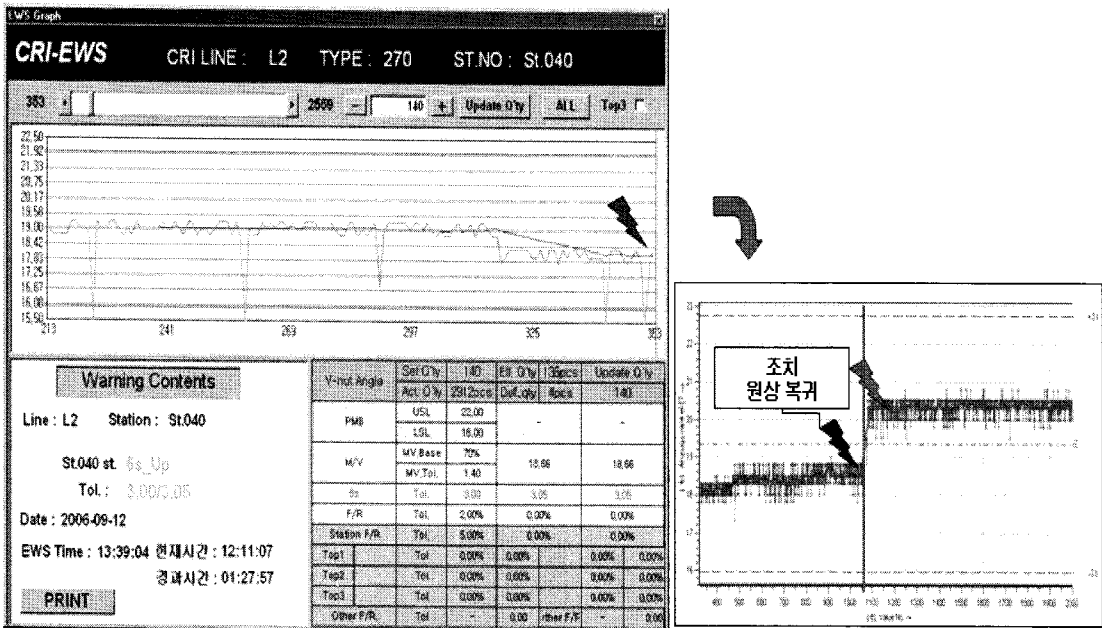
EWS Graph

CRI-EWS CRI LINE : L2 TYPE : 270 ST.NO : St.040

353 2559 − 140 + Update Q'ty ALL Top3

22.50
21.92
21.33
20.75
20.17
19.58
19.00
18.42
17.83
17.25
16.67
16.08
15.50

213 241 269 297 325 353

Warning Contents

Line : L2 Station : St.040

St.040 st. 6s_Up

Tol. : 3.00/3.05

Date : 2006-09-12

EWS Time : 13:39:04 현재시간 : 12:11:07

경과시간 : 01:27:57

PRINT

| Y-nut Angle | Set Q'ty | 140 | Eff. Q'ty | 135pcs | Update Q'ty |  |
|---|---|---|---|---|---|---|
|  | Act. Q'ty | 2912pcs | Def.q'ty | 8pcs | 140 |  |
| PMB | USL | 22.00 | - |  | - |  |
|  | LSL | 16.00 |  |  |  |  |
| M/V | MV Base | 70% | 18.66 |  | 18.66 |  |
|  | MV Tol. | 1.40 |  |  |  |  |
| 6s | Tol. | 3.00 | 3.05 |  | 3.05 |  |
| F/R | Tol. | 2.00% | 0.00% |  | 0.00% |  |
| Station F/R | Tol | 5.00% | 0.00% |  | 0.00% |  |
| Top1 | Tol | 0.00% | 0.00% |  | 0.00% | 0.00% |
| Top2 | Tol | 0.00% | 0.00% |  | 0.00% | 0.00% |
| Top3 | Tol | 0.00% | 0.00% |  | 0.00% | 0.00% |
| Other F/R | Tol | - | 0.00 | ther F/F | - | 0.00 |

조치
원상 복귀